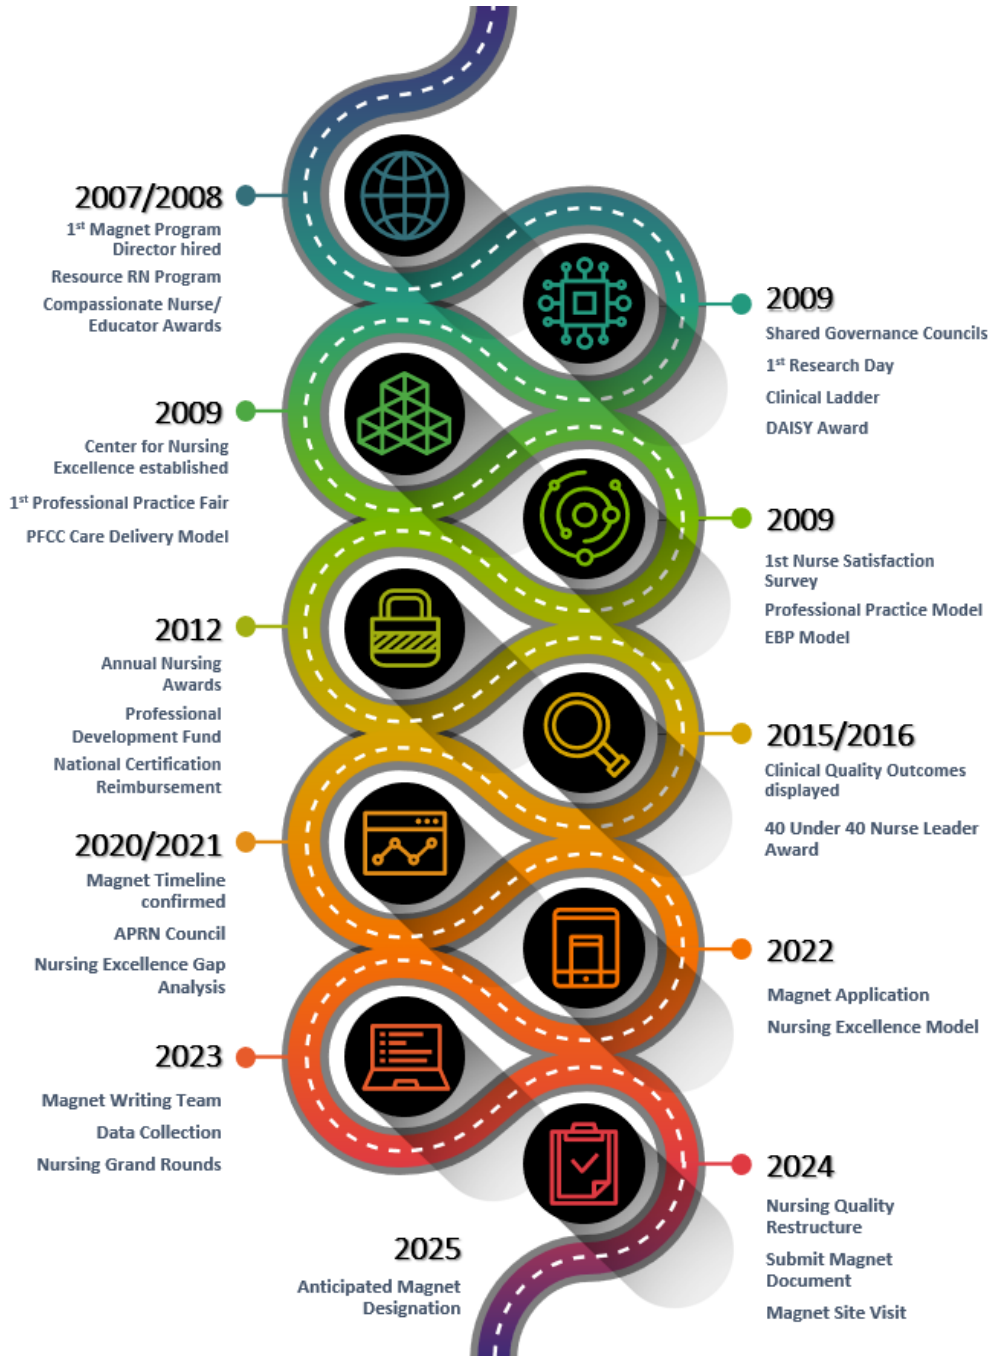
2007/2008

1$^{st}$ Magnet Program Director hired

Resource RN Program

Compassionate Nurse/ Educator Awards

2009

Shared Governance Councils

1$^{st}$ Research Day

Clinical Ladder

DAISY Award

2009

Center for Nursing Excellence established

1$^{st}$ Professional Practice Fair

PFCC Care Delivery Model

2009

1st Nurse Satisfaction Survey

Professional Practice Model

EBP Model

2012

Annual Nursing Awards

Professional Development Fund

National Certification Reimbursement

2015/2016

Clinical Quality Outcomes displayed

40 Under 40 Nurse Leader Award

2020/2021

Magnet Timeline confirmed

APRN Council

Nursing Excellence Gap Analysis

2022

Magnet Application

Nursing Excellence Model

2023

Magnet Writing Team

Data Collection

Nursing Grand Rounds

2024

Nursing Quality Restructure

Submit Magnet Document

Magnet Site Visit

2025

Anticipated Magnet Designation